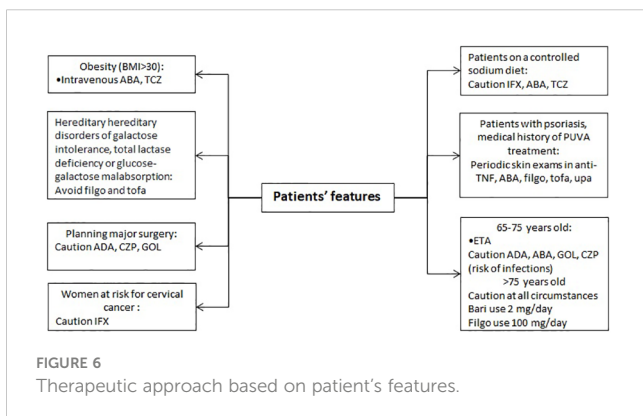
Obesity (BMI>30):
•Intravenous ABA, TCZ

Hereditary hereditary disorders of galactose intolerance, total lactase deficiency or glucose-galactose malabsorption: Avoid filgo and tofa

Planning major surgery: Caution ADA, CZP, GOL

Women at risk for cervical cancer : Caution IFX

Patients' features

Patients on a controlled sodium diet: Caution IFX, ABA, TCZ

Patients with psoriasis, medical history of PUVA treatment: Periodic skin exams in anti-TNF, ABA, filgo, tofa, upa

65-75 years old:
•ETA
Caution ADA, ABA, GOL, CZP (risk of infections)
>75 years old
Caution at all circumstances
Bari use 2 mg/day
Filgo use 100 mg/day

FIGURE 6
Therapeutic approach based on patient's features.